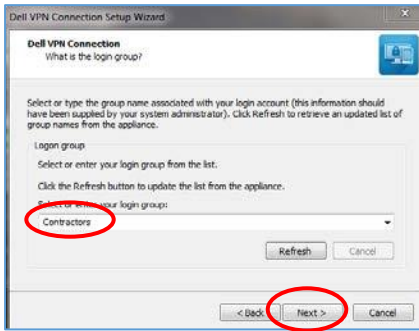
Dell VPN Connection Setup Wizard

Dell VPN Connection
What is the login group?

Select or type the group name associated with your login account (this information should have been supplied by your system administrator). Click Refresh to retrieve an updated list of group names from the appliance.

Logon group

Select or enter your login group from the list.

Click the Refresh button to update the list from the appliance.

Select or enter your login group:

Contractors

Refresh Cancel

< Back Next > Cancel